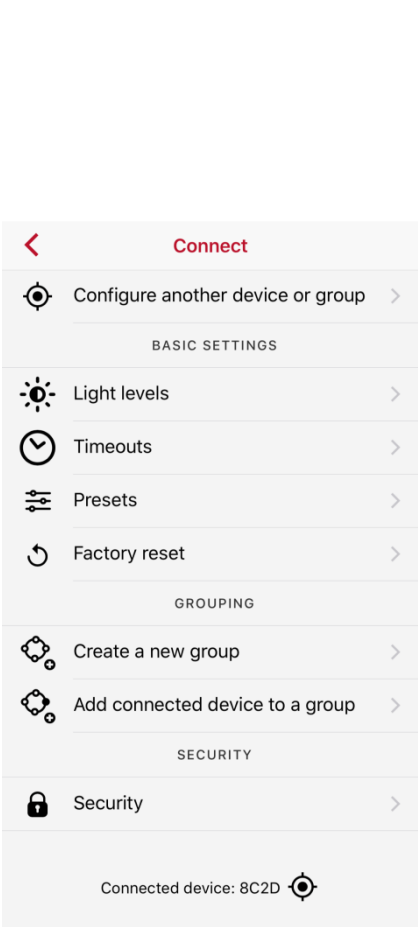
Connect

Configure another device or group

BASIC SETTINGS

Light levels

Timeouts

Presets

Factory reset

GROUPING

Create a new group

Add connected device to a group

SECURITY

Security

Connected device: 8C2D